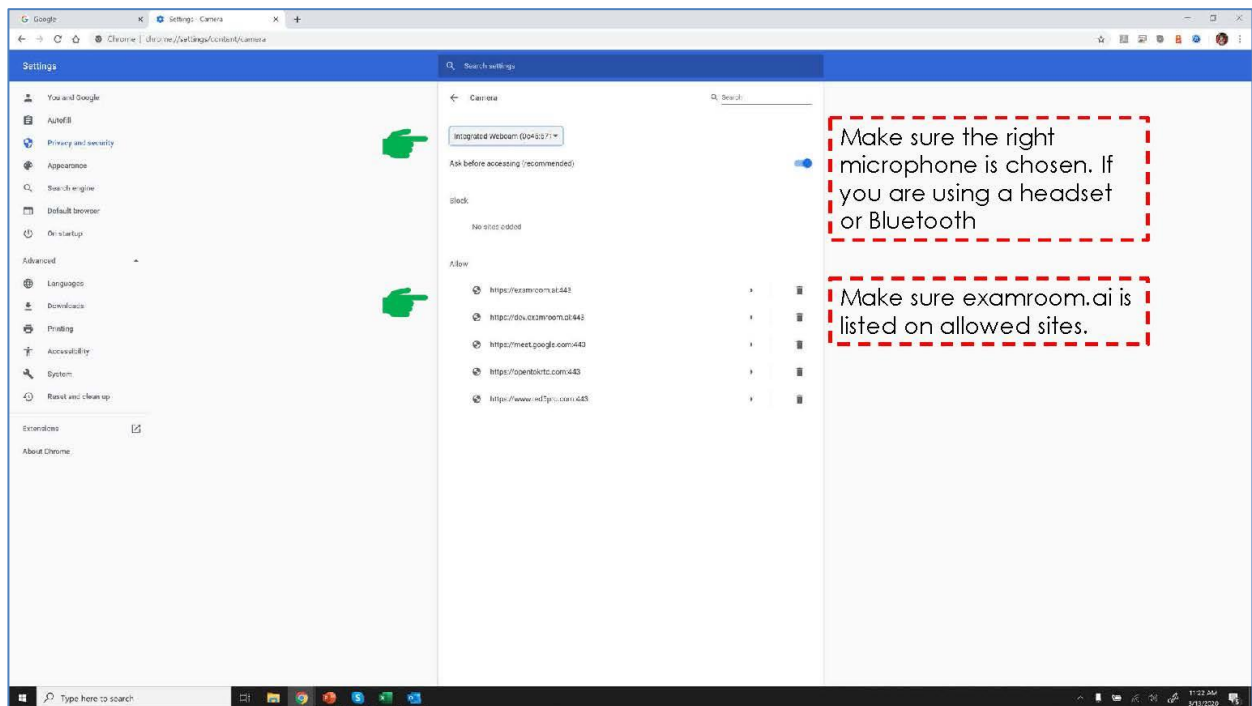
G Google
Settings - Camera
chrome://settings/content/camera

Settings

Search settings

You and Google
Autofill
Privacy and security
Appearance
Search engine
Default browser
On startup
Advanced
Languages
Downloads
Printing
Accessibility
System
Reset and clean up
Extensions
About Chrome

← Camera

Search

Integrated Webcam (0c45:671 ▾

Ask before accessing (recommended)

Block

No sites added

Allow

https://examroom.ai:443

https://dev.examroom.ai:443

https://meet.google.com:443

https://opentokrtc.com:443

https://www.ed3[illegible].com:443

Make sure the right microphone is chosen. If you are using a headset or Bluetooth

Make sure examroom.ai is listed on allowed sites.

Type here to search

11:22 AM
3/13/2020